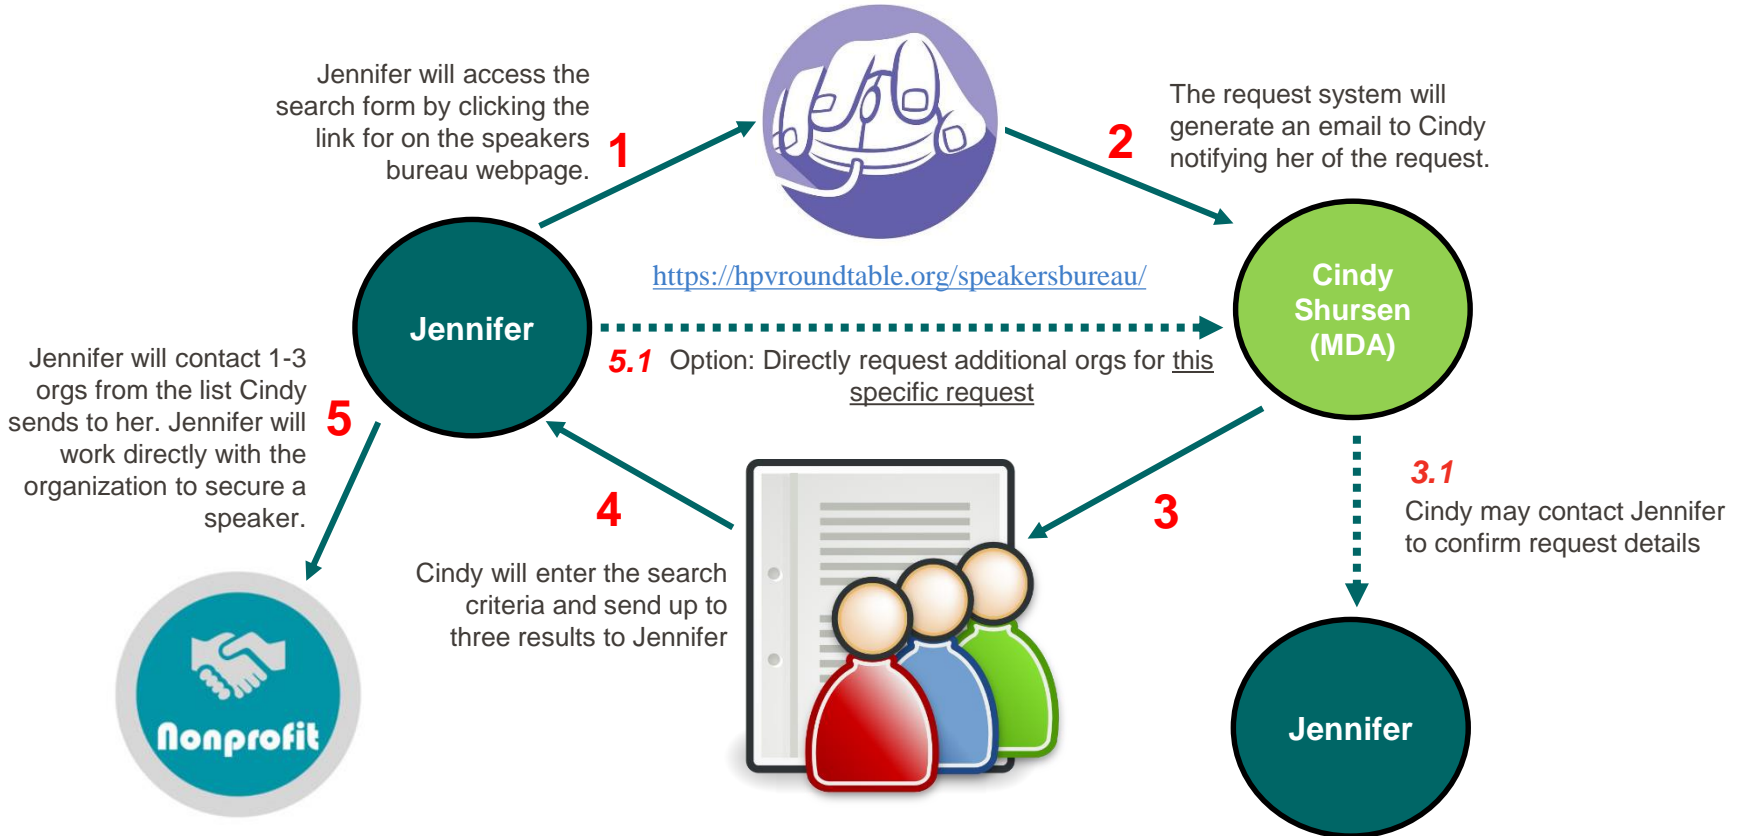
Jennifer will access the search form by clicking the link for on the speakers bureau webpage.

1

2

The request system will generate an email to Cindy notifying her of the request.

https://hpvroundtable.org/speakersbureau/

Jennifer

Cindy Shursen (MDA)

5.1 Option: Directly request additional orgs for this specific request

Jennifer will contact 1-3 orgs from the list Cindy sends to her. Jennifer will work directly with the organization to secure a speaker.

5

4

3

3.1

Cindy may contact Jennifer to confirm request details

Cindy will enter the search criteria and send up to three results to Jennifer

Nonprofit

Jennifer